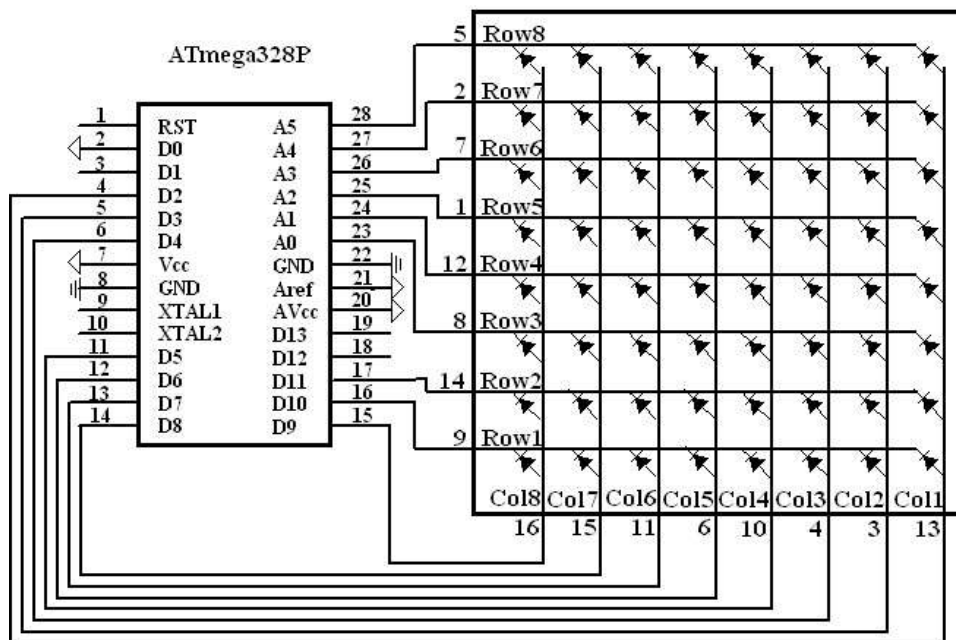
ATmega328P

1 RST
2 D0
3 D1
4 D2
5 D3
6 D4
7 Vcc
8 GND
9 XTAL1
10 XTAL2
11 D5
12 D6
13 D7
14 D8

28 A5
27 A4
26 A3
25 A2
24 A1
23 A0
22 GND
21 Aref
20 AVcc
19 D13
18 D12
17 D11
16 D10
15 D9

5 Row8
2 Row7
7 Row6
1 Row5
12 Row4
8 Row3
14 Row2
9 Row1

| Col8 | Col7 | Col6 | Col5 | Col4 | Col3 | Col2 | Col1 |
|---|---|---|---|---|---|---|---|
| 16 | 15 | 11 | 6 | 10 | 4 | 3 | 13 |